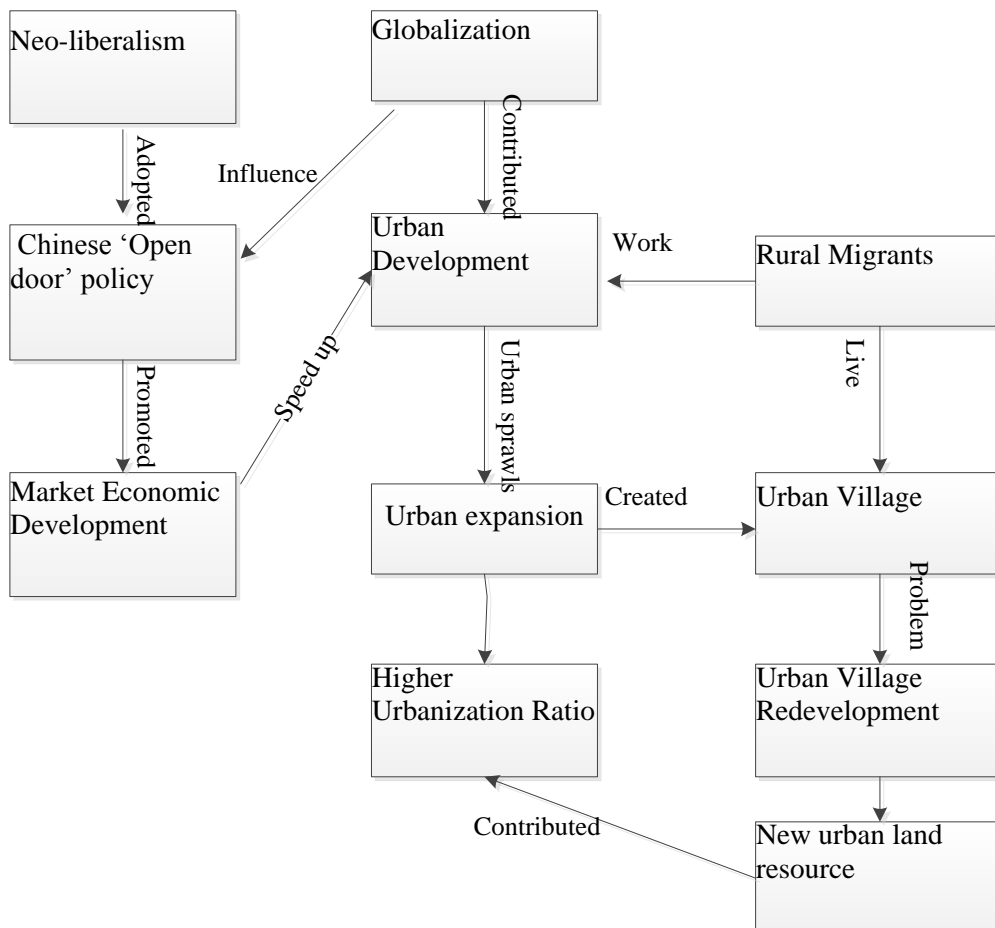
Neo-liberalism

Adopted

Globalization

Contributed

Influence

Chinese 'Open door' policy

Urban Development

Work

Rural Migrants

Promoted

Speed up

Urban sprawls

Live

Market Economic Development

Urban expansion

Created

Urban Village

Problem

Higher Urbanization Ratio

Urban Village Redevelopment

Contributed

New urban land resource